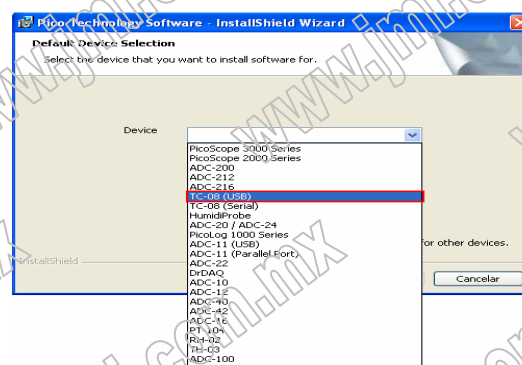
Pico Technology Software - InstallShield Wizard

Default Device Selection

Select the device that you want to install software for.

Device

PicoScope 3000 Series
PicoScope 2000 Series
ADC-200
ADC-212
ADC-216
TC-08 (USB)
TC-08 (Serial)
HumidiProbe
ADC-20 / ADC-24
PicoLog 1000 Series
ADC-11 (USB)
ADC-11 (Parallel Port)
ADC-22
DrDAQ
ADC-10
ADC-12
ADC-40
ADC-42
ADC-16
PT-104
RH-02
TH-03
ADC-100

for other devices.

InstallShield

Cancelar

www.jmi.com.mx